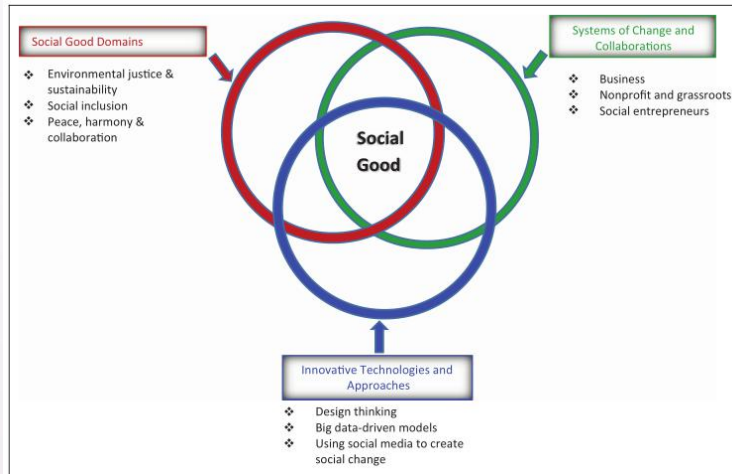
Social Good Domains

❖ Environmental justice & sustainability
❖ Social inclusion
❖ Peace, harmony & collaboration

Systems of Change and Collaborations

❖ Business
❖ Nonprofit and grassroots
❖ Social entrepreneurs

Social Good

Innovative Technologies and Approaches

❖ Design thinking
❖ Big data-driven models
❖ Using social media to create social change